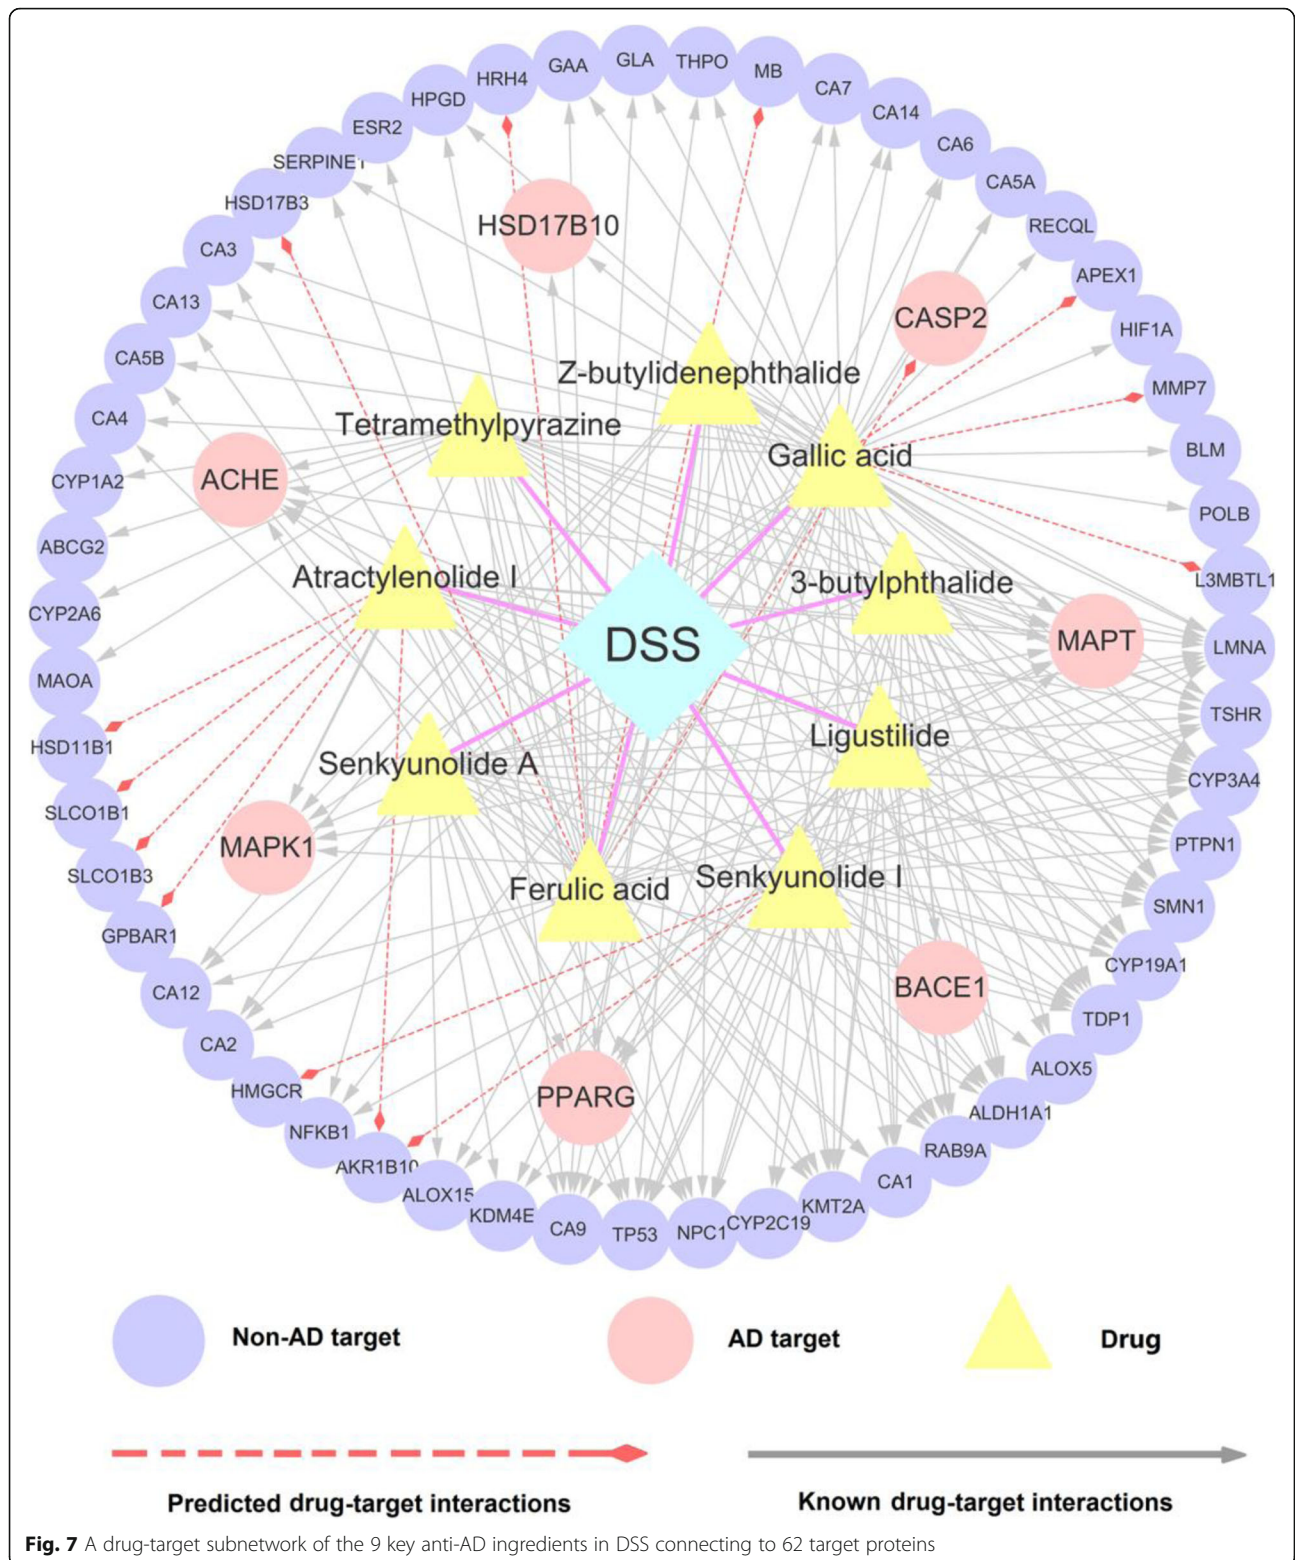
HRH4 GAA GLA THPO MB CA7 CA14 CA6 CA5A RECQL APEX1 HIF1A MMP7 BLM POLB L3MBTL1 LMNA TSHR CYP3A4 PTPN1 SMN1 CYP19A1 TDP1 ALOX5 ALDH1A1 RAB9A CA1 KMT2A CYP2C19 NPC1 TP53 CA9 KDM4E ALOX15 AKR1B10 NFKB1 HMGCR CA2 CA12 GPBAR1 SLCO1B3 SLCO1B1 HSD11B1 MAOA CYP2A6 ABCG2 CYP1A2 CA4 CA5B CA13 CA3 HSD17B3 SERPINE1 ESR2 HPGD

HSD17B10
CASP2
ACHE
MAPT
MAPK1
BACE1
PPARG

Z-butylidenephthalide
Tetramethylpyrazine
Gallic acid
Atractylenolide I
3-butylphthalide
DSS
Ligustilide
Senkyunolide A
Ferulic acid
Senkyunolide I

Non-AD target
AD target
Drug

Predicted drug-target interactions
Known drug-target interactions

**Fig. 7** A drug-target subnetwork of the 9 key anti-AD ingredients in DSS connecting to 62 target proteins